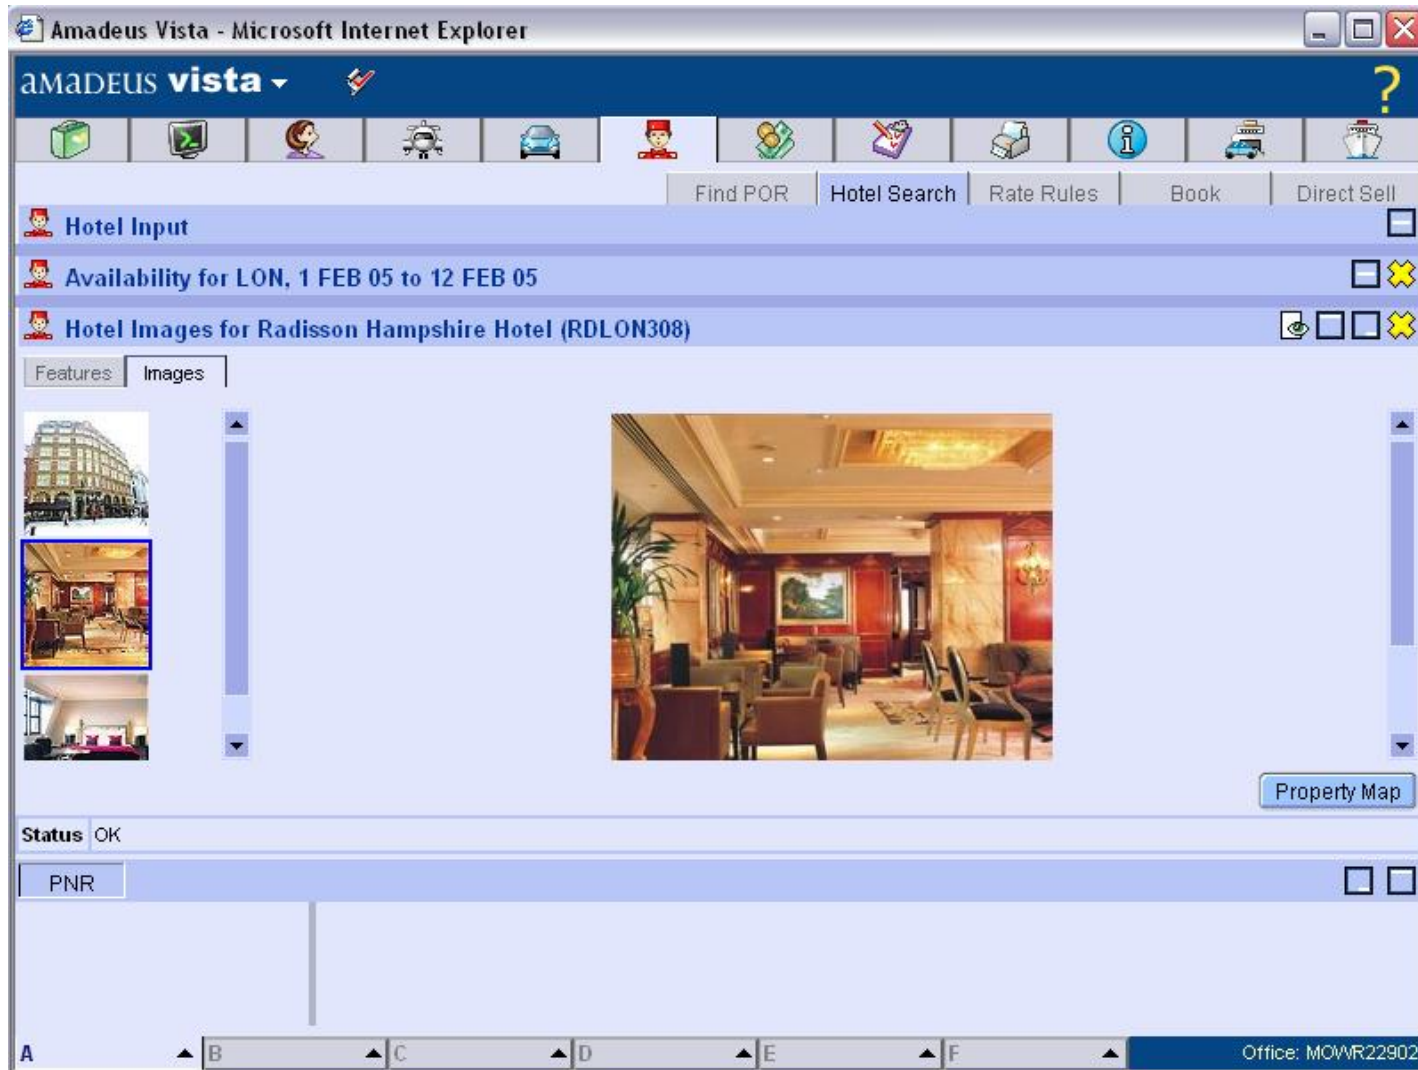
Amadeus Vista - Microsoft Internet Explorer

amadeus vista

?

Find POR | Hotel Search | Rate Rules | Book | Direct Sell

Hotel Input

Availability for LON, 1 FEB 05 to 12 FEB 05

Hotel Images for Radisson Hampshire Hotel (RDLON308)

Features | Images

Property Map

Status OK

PNR

A B C D E F

Office: MOWR22902